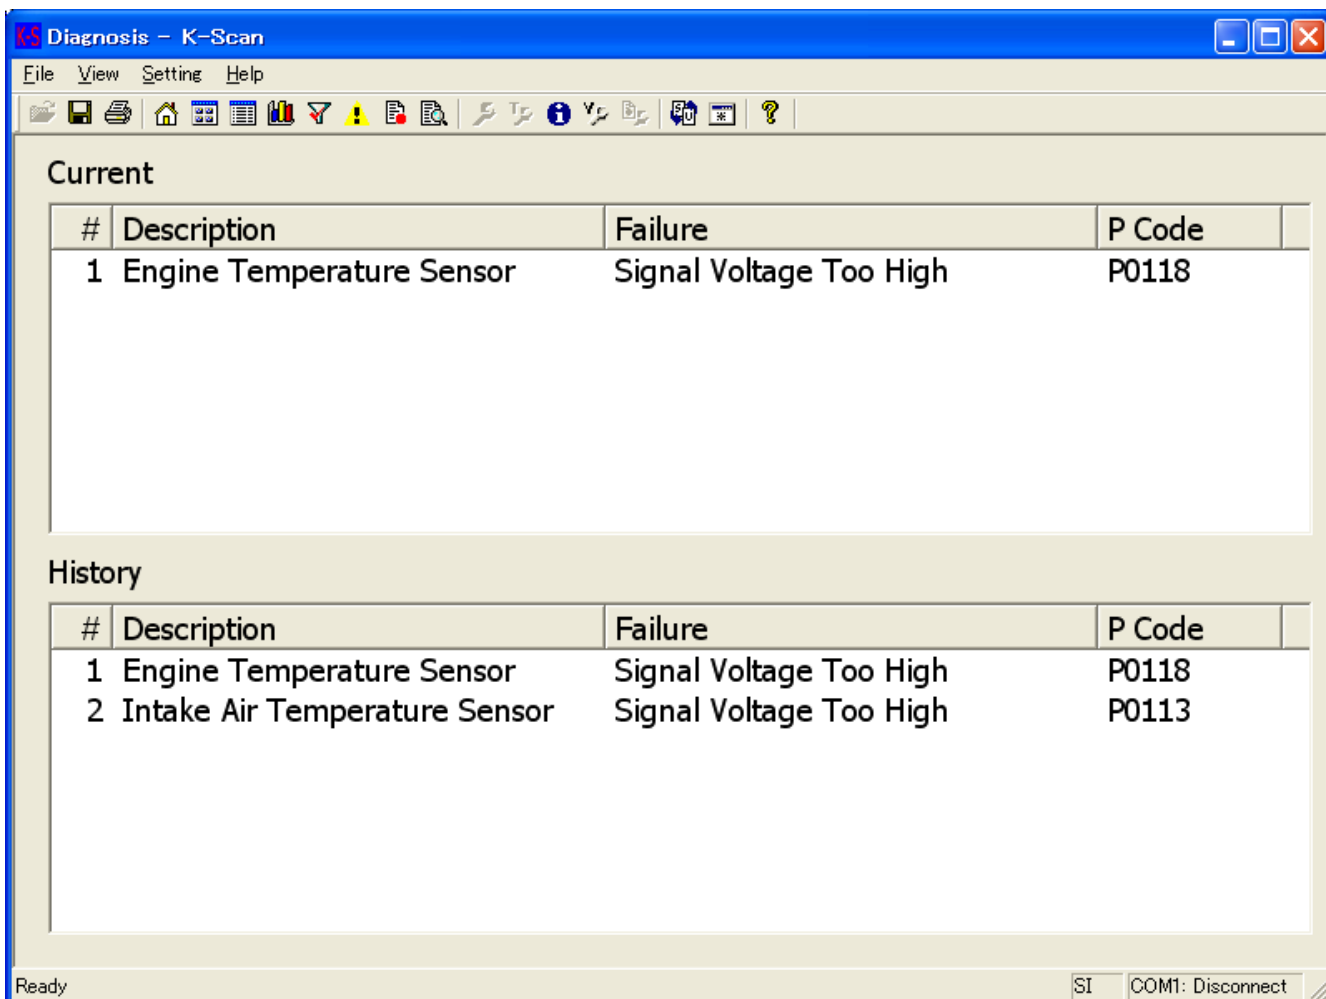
K-S Diagnosis - K-Scan

File View Setting Help

Current

| # | Description | Failure | P Code |
|---|---|---|---|
| 1 | Engine Temperature Sensor | Signal Voltage Too High | P0118 |

History

| # | Description | Failure | P Code |
|---|---|---|---|
| 1 | Engine Temperature Sensor | Signal Voltage Too High | P0118 |
| 2 | Intake Air Temperature Sensor | Signal Voltage Too High | P0113 |

Ready SI COM1: Disconnect